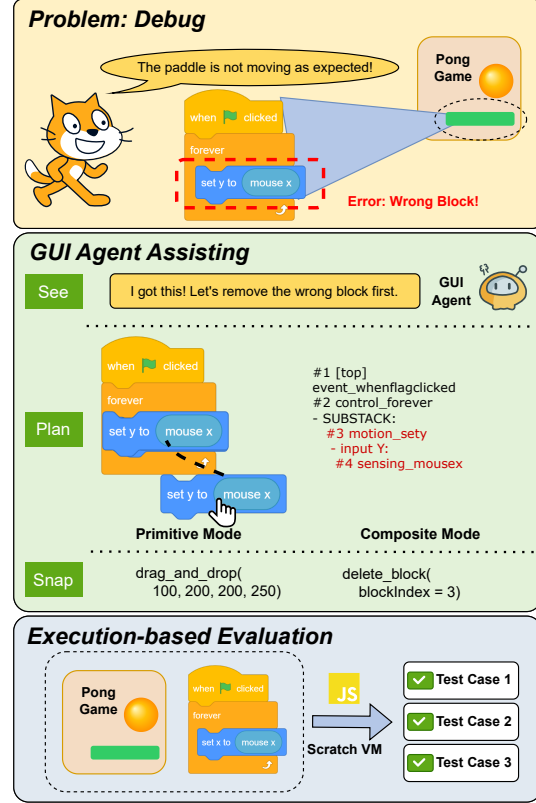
Problem: Debug

The paddle is not moving as expected!

Pong Game

when clicked
forever
set y to mouse x

Error: Wrong Block!

GUI Agent Assisting

See

I got this! Let's remove the wrong block first.

GUI Agent

Plan

when clicked
forever
set y to mouse x

set y to mouse x

#1 [top]
event_whenflagclicked
#2 control_forever
- SUBSTACK:
#3 motion_sety
- input Y:
#4 sensing_mousex

Primitive Mode

Composite Mode

Snap

drag_and_drop(
100, 200, 200, 250)

delete_block(
blockIndex = 3)

Execution-based Evaluation

Pong Game

when clicked
forever
set x to mouse x

JS

Scratch VM

Test Case 1

Test Case 2

Test Case 3